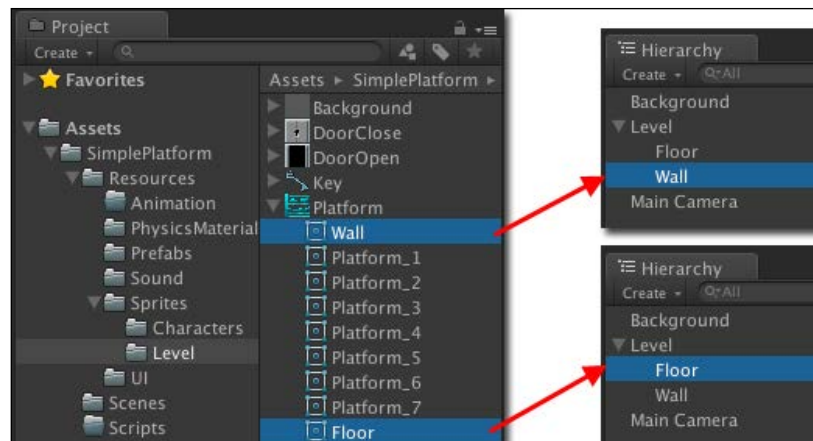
Project

Create

Favorites

Assets

SimplePlatform

Resources

Animation

PhysicsMaterial

Prefabs

Sound

Sprites

Characters

Level

UI

Scenes

Scripts

Assets ▸ SimplePlatform ▸

Background

DoorClose

DoorOpen

Key

Platform

Wall

Platform_1

Platform_2

Platform_3

Platform_4

Platform_5

Platform_6

Platform_7

Floor

Hierarchy

Create

Q▾All

Background

Level

Floor

Wall

Main Camera

Hierarchy

Create

Q▾All

Background

Level

Floor

Wall

Main Camera